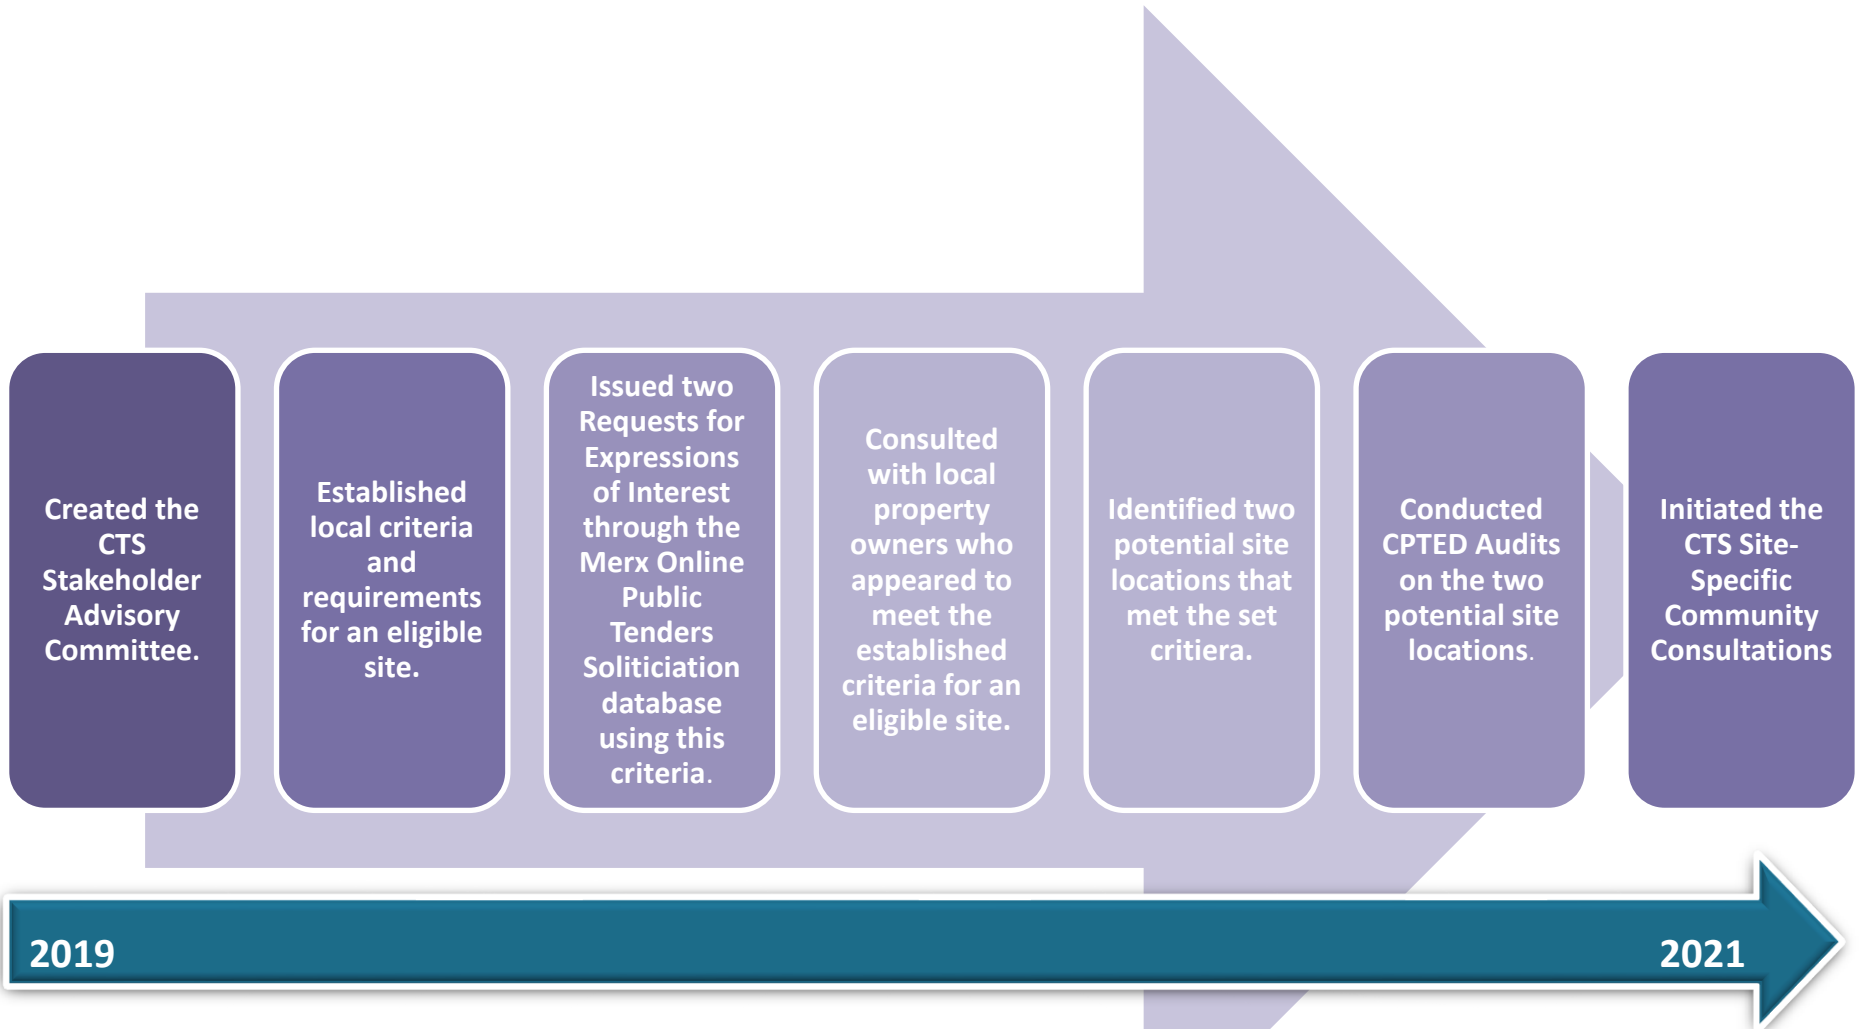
Created the CTS Stakeholder Advisory Committee.

Established local criteria and requirements for an eligible site.

Issued two Requests for Expressions of Interest through the Merx Online Public Tenders Soliticiation database using this criteria.

Consulted with local property owners who appeared to meet the established criteria for an eligible site.

Identified two potential site locations that met the set critiera.

Conducted CPTED Audits on the two potential site locations.

Initiated the CTS Site-Specific Community Consultations

2019

2021